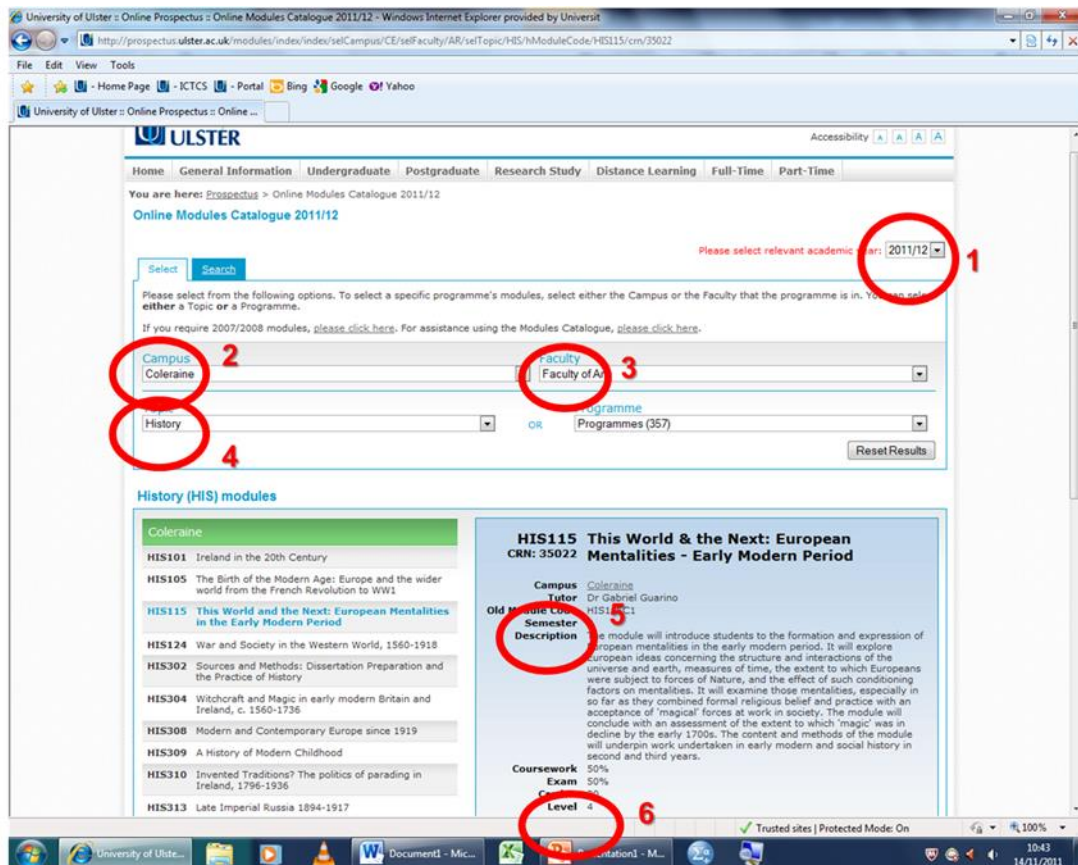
University of Ulster :: Online Prospectus :: Online Modules Catalogue 2011/12 - Windows Internet Explorer provided by Universit

http://prospectus.ulster.ac.uk/modules/index/index/selCampus/CE/selFaculty/AR/selTopic/HIS/hModuleCode/HIS115/crn/35022

File Edit View Tools

- Home Page - ICTCS - Portal Bing Google Yahoo

University of Ulster :: Online Prospectus :: Online ...

ULSTER

Accessibility A A A A

Home General Information Undergraduate Postgraduate Research Study Distance Learning Full-Time Part-Time

You are here: Prospectus > Online Modules Catalogue 2011/12

Online Modules Catalogue 2011/12

Please select relevant academic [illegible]ar: 2011/12

1

Select Search

Please select from the following options. To select a specific programme's modules, select either the Campus or the Faculty that the programme is in. Yo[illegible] sele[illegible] either a Topic or a Programme.

If you require 2007/2008 modules, please click here. For assistance using the Modules Catalogue, please click here.

Campus 2
Coleraine

Faculty 3
Faculty of A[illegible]

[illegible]
History

4

OR

Programme
Programmes (357)

Reset Results

History (HIS) modules

Coleraine

HIS101 Ireland in the 20th Century

HIS105 The Birth of the Modern Age: Europe and the wider world from the French Revolution to WW1

HIS115 This World and the Next: European Mentalities in the Early Modern Period

HIS124 War and Society in the Western World, 1560-1918

HIS302 Sources and Methods: Dissertation Preparation and the Practice of History

HIS304 Witchcraft and Magic in early modern Britain and Ireland, c. 1560-1736

HIS308 Modern and Contemporary Europe since 1919

HIS309 A History of Modern Childhood

HIS310 Invented Traditions? The politics of parading in Ireland, 1796-1936

HIS313 Late Imperial Russia 1894-1917

HIS115 This World & the Next: European
CRN: 35022 Mentalities - Early Modern Period

Campus Coleraine
Tutor Dr Gabriel Guarino
Old M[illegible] Co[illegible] HIS1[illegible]C1
Semester 5
Description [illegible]e module will introduce students to the formation and expression of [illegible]uropean mentalities in the early modern period. It will explore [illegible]uropean ideas concerning the structure and interactions of the universe and earth, measures of time, the extent to which Europeans were subject to forces of Nature, and the effect of such conditioning factors on mentalities. It will examine those mentalities, especially in so far as they combined formal religious belief and practice with an acceptance of 'magical' forces at work in society. The module will conclude with an assessment of the extent to which 'magic' was in decline by the early 1700s. The content and methods of the module will underpin work undertaken in early modern and social history in second and third years.
Coursework 50%
Exam 50%
C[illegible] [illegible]
Level 4

6

University of Ulste... Document1 - Mic... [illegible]entation1 - M...

Trusted sites | Protected Mode: On 100%

10:43
14/11/2011